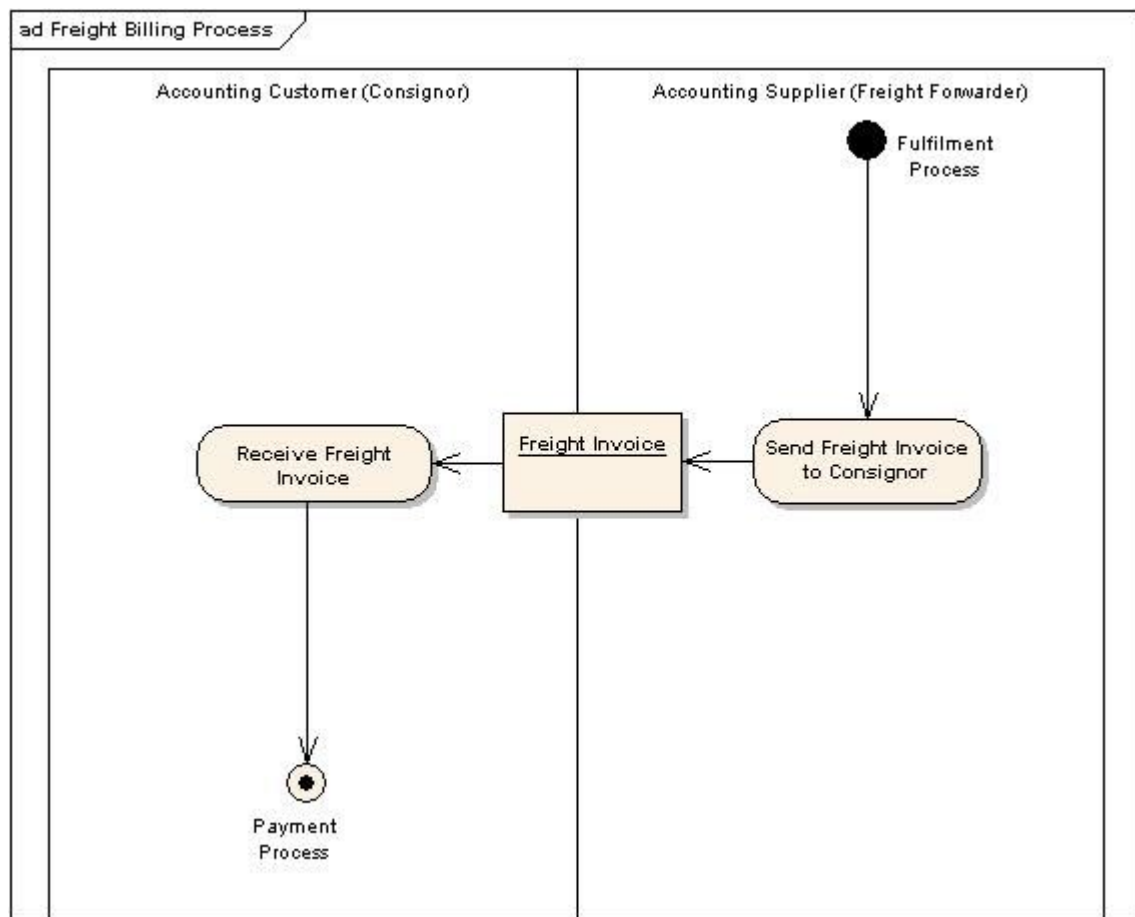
ad Freight Billing Process

Accounting Customer (Consignor)

Accounting Supplier (Freight Forwarder)

Fulfilment Process

Send Freight Invoice to Consignor

Freight Invoice

Receive Freight Invoice

Payment Process